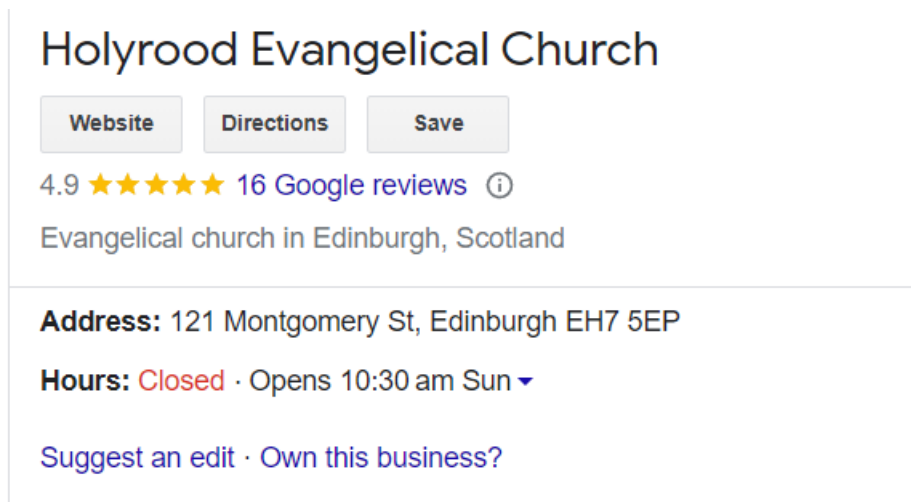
Holyrood Evangelical Church

Website Directions Save

4.9 ★★★★★ 16 Google reviews

Evangelical church in Edinburgh, Scotland

**Address:** 121 Montgomery St, Edinburgh EH7 5EP

**Hours:** Closed · Opens 10:30 am Sun

Suggest an edit · Own this business?